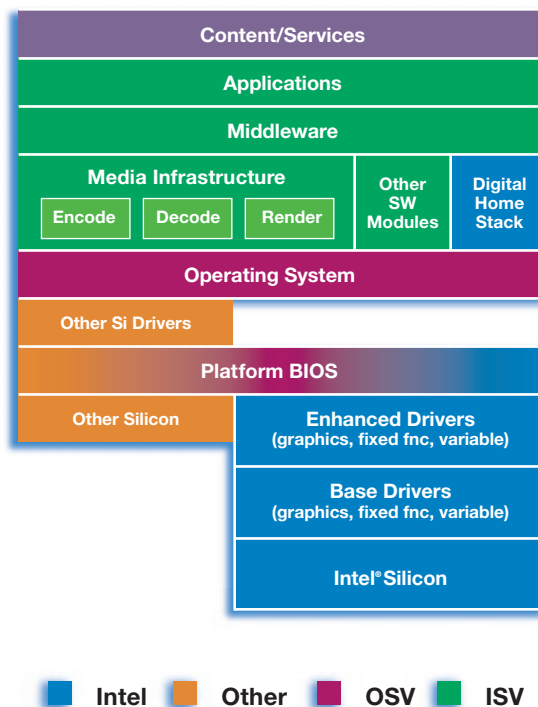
Content/Services

Applications

Middleware

Media Infrastructure

Encode

Decode

Render

Other SW Modules

Digital Home Stack

Operating System

Other Si Drivers

Platform BIOS

Other Silicon

Enhanced Drivers (graphics, fixed fnc, variable)

Base Drivers (graphics, fixed fnc, variable)

Intel® Silicon

Intel Other OSV ISV